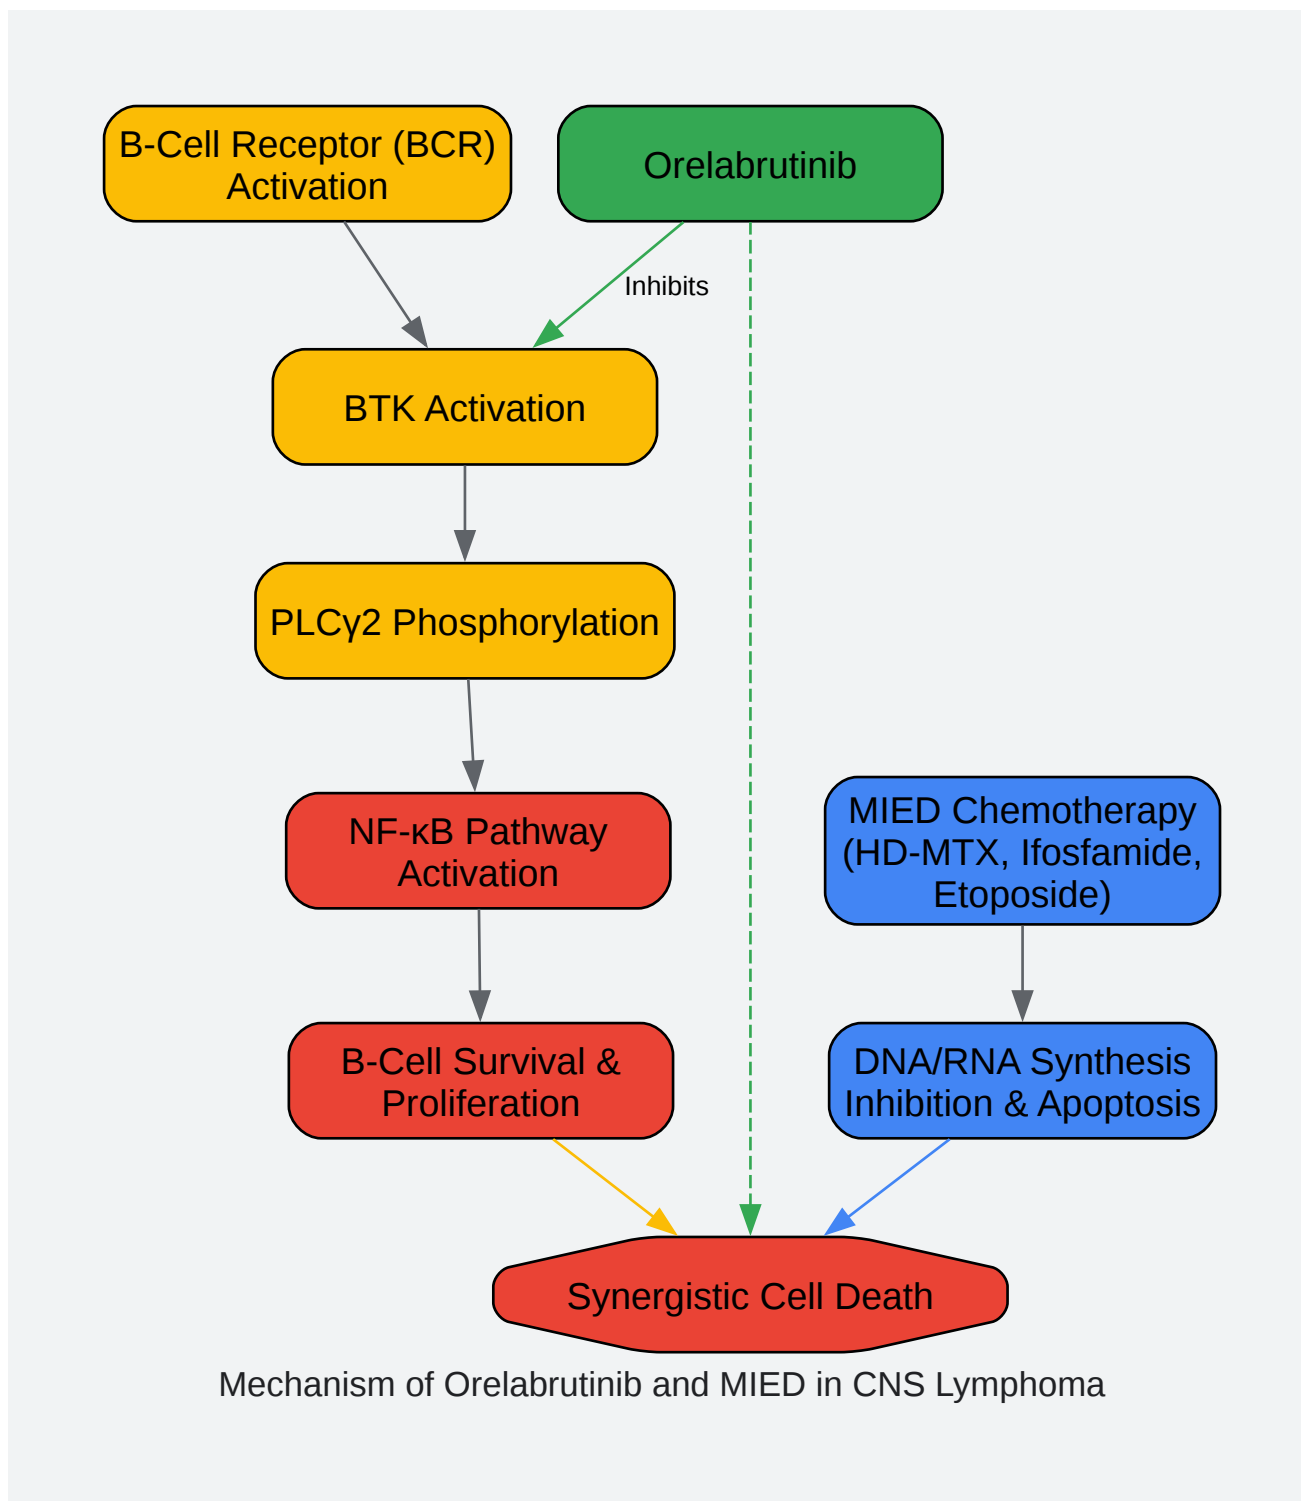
B-Cell Receptor (BCR) Activation

Orelabrutinib

Inhibits

BTK Activation

PLCγ2 Phosphorylation

NF-κB Pathway Activation

MIED Chemotherapy (HD-MTX, Ifosfamide, Etoposide)

B-Cell Survival & Proliferation

DNA/RNA Synthesis Inhibition & Apoptosis

Synergistic Cell Death

Mechanism of Orelabrutinib and MIED in CNS Lymphoma